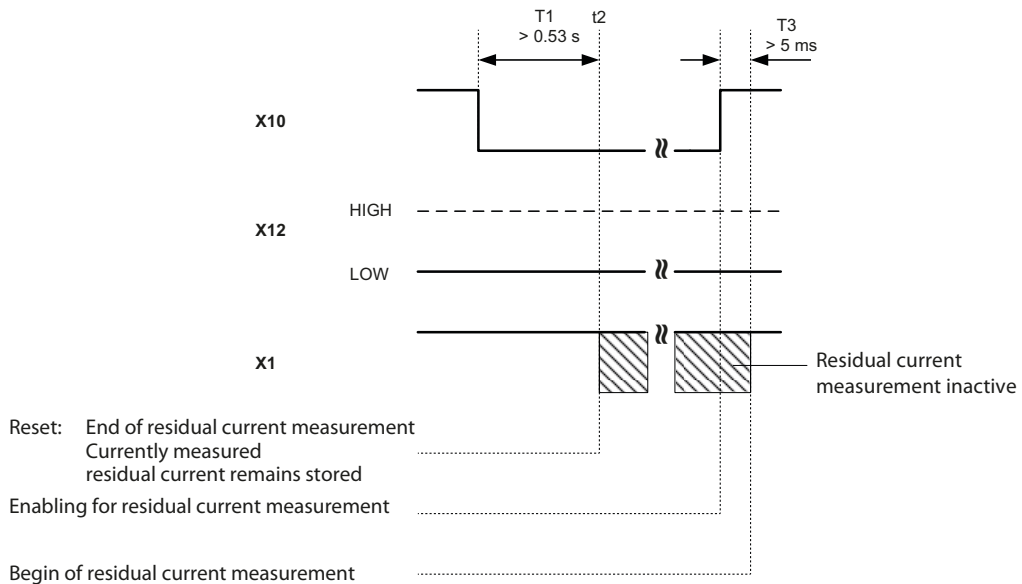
T1
> 0.53 s

t2

T3
> 5 ms

X10

HIGH

X12

LOW

X1

Residual current measurement inactive

Reset: End of residual current measurement
Currently measured residual current remains stored

Enabling for residual current measurement

Begin of residual current measurement